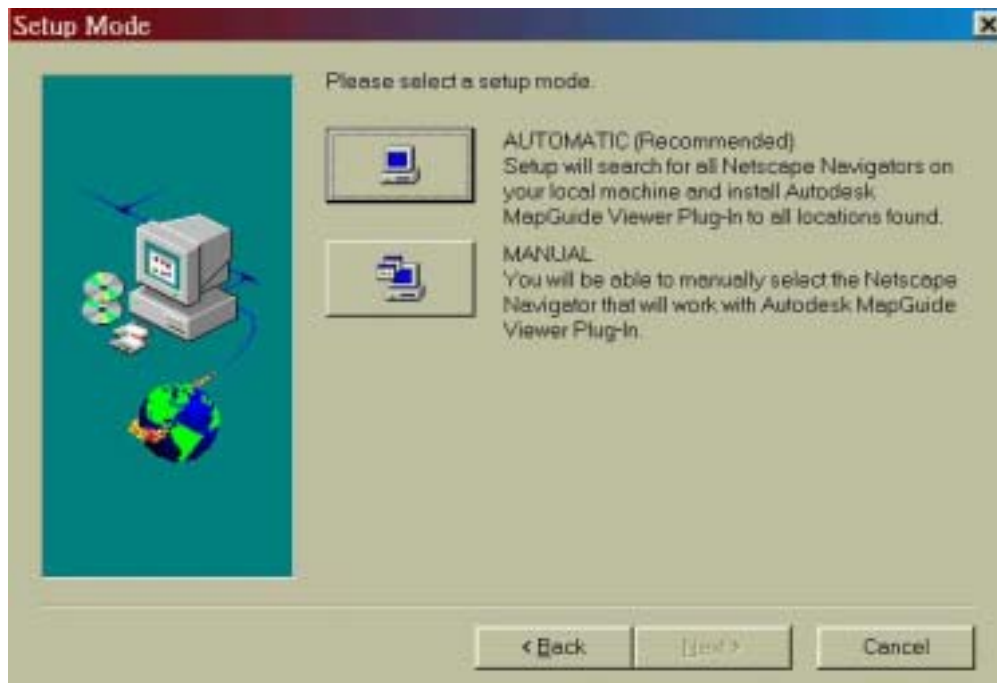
Setup Mode

Please select a setup mode.

AUTOMATIC (Recommended)
Setup will search for all Netscape Navigators on your local machine and install Autodesk MapGuide Viewer Plug-In to all locations found.

MANUAL
You will be able to manually select the Netscape Navigator that will work with Autodesk MapGuide Viewer Plug-In.

< Back

Next >

Cancel